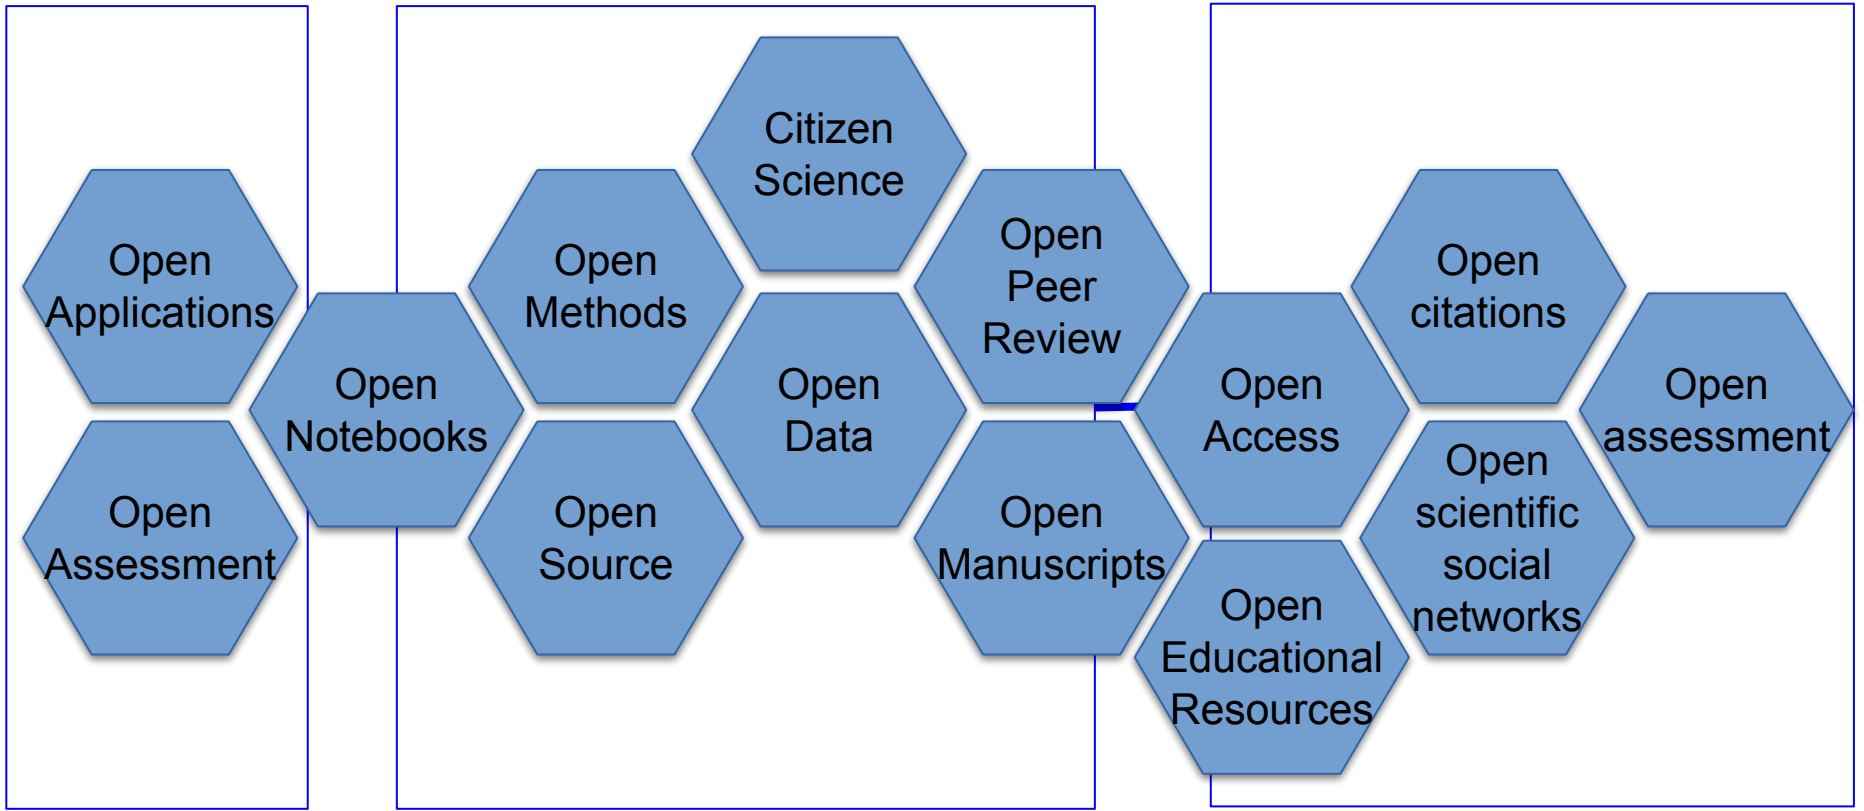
Open Applications

Open Assessment

Open Notebooks

Open Methods

Open Source

Citizen Science

Open Data

Open Peer Review

Open Manuscripts

Open Access

Open Educational Resources

Open citations

Open scientific social networks

Open assessment